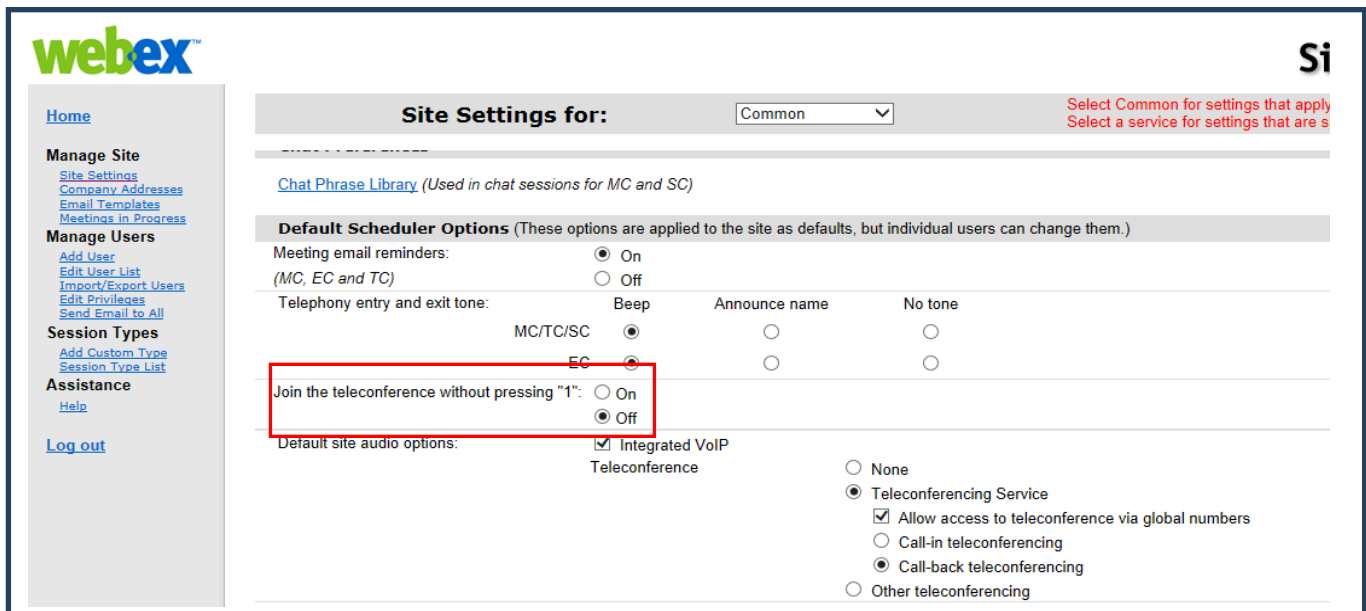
webex™

Si

Home

Manage Site
Site Settings
Company Addresses
Email Templates
Meetings in Progress

Manage Users
Add User
Edit User List
Import/Export Users
Edit Privileges
Send Email to All

Session Types
Add Custom Type
Session Type List

Assistance
Help

Log out

Site Settings for: Common

Select Common for settings that apply
Select a service for settings that are s

Chat Phrase Library (Used in chat sessions for MC and SC)

Default Scheduler Options (These options are applied to the site as defaults, but individual users can change them.)

Meeting email reminders: On
(MC, EC and TC) Off

Telephony entry and exit tone:

| | Beep | Announce name | No tone |
|---|---|---|---|
| MC/TC/SC | | | |
| EC | | | |

Join the teleconference without pressing "1": On
Off

Default site audio options: Integrated VoIP
Teleconference
None
Teleconferencing Service
Allow access to teleconference via global numbers
Call-in teleconferencing
Call-back teleconferencing
Other teleconferencing